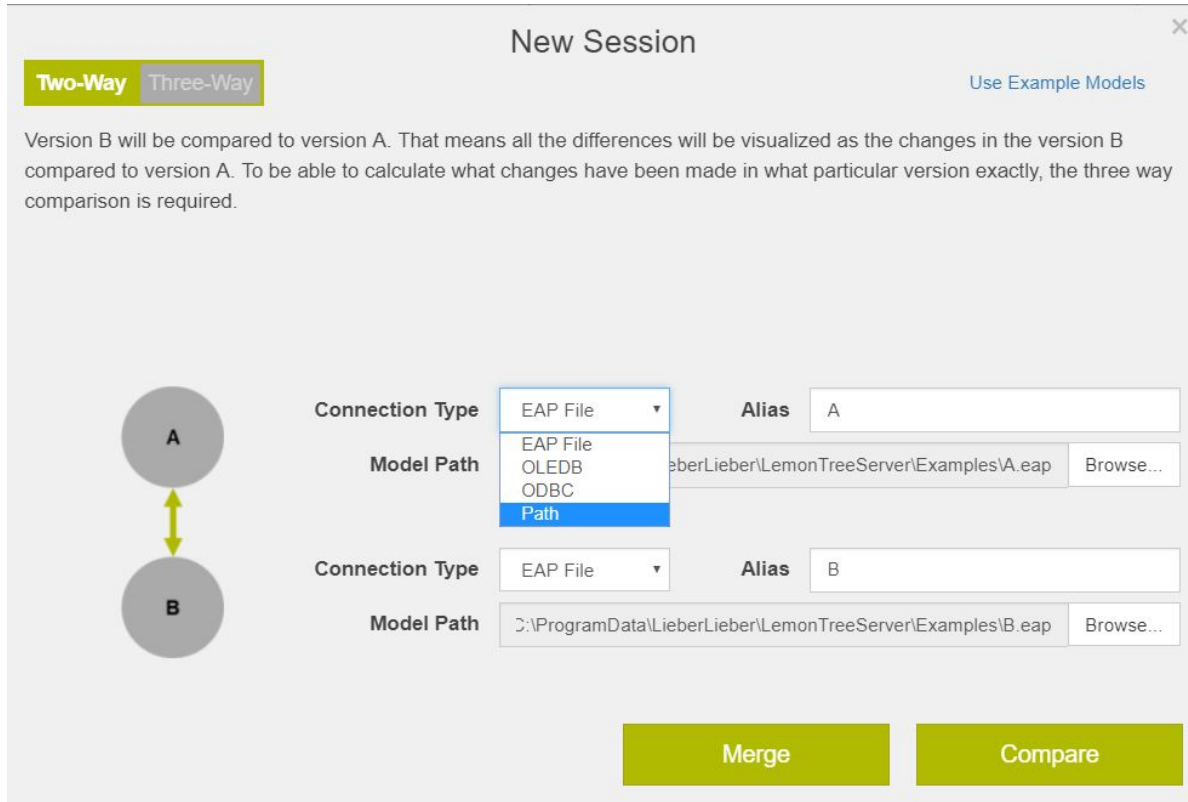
New Session

×

Two-Way Three-Way

Use Example Models

Version B will be compared to version A. That means all the differences will be visualized as the changes in the version B compared to version A. To be able to calculate what changes have been made in what particular version exactly, the three way comparison is required.

A

B

Connection Type EAP File ▾ Alias A

EAP File
OLEDB
ODBC
Path

Model Path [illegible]eberLieber\LemonTreeServer\Examples\A.eap Browse...

Connection Type EAP File ▾ Alias B

Model Path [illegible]:\ProgramData\LieberLieber\LemonTreeServer\Examples\B.eap Browse...

Merge

Compare